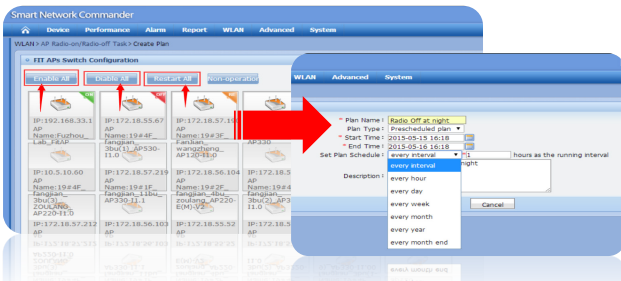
Smart Network Commander

Device Performance Alarm Report WLAN Advanced System

WLAN > AP Radio-on/Radio-off Task > Create Plan

FIT APs Switch Configuration

Enable All Diable All Restart All Non-operation

IP:192.168.33.1 AP Name:Fuzhou_Lab_F8AP

IP:172.18.55.67 AP Name:19#4F_fangjian_3bu(1)_AP530-I1.0

IP:172.18.57.19 AP Name:19#3F_FanJian_wangzhong_AP120-I1.0

AP330

IP:10.5.10.60 AP Name:19#4F_fangjian_3bu(3)_ZOULANG_AP220-I1.0

IP:172.18.57.219 AP Name:19#4F_fangjian_11bu_AP330-I1.1

IP:172.18.56.104 AP Name:19#2F_fangjian_4bu_zoulang_AP220-E(M)-V2

IP:172.18.5 AP Name:19#4 fangjian 3bu(2)_AP3 I1.0

IP:172.18.57.212 IP:172.18.56.103 IP:172.18.55.52 IP:172.18.5

WLAN Advanced System

* Plan Name : Radio Off at night
Plan Type : Prescheduled plan
* Start Time : 2015-05-15 16:18
* End Time : 2015-05-15 16:18
Set Plan Schedule : every interval 1 hours as the running interval
Description : night

every interval
every hour
every day
every week
every month
every year
every month end

Cancel